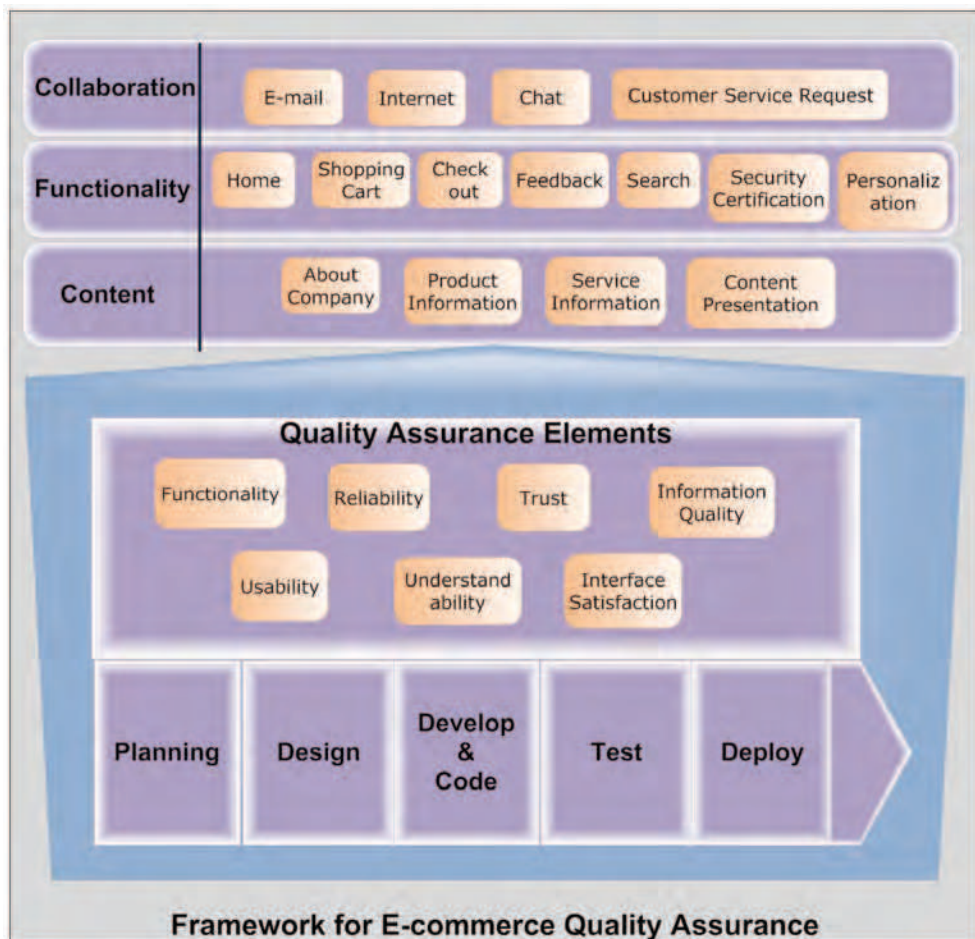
Collaboration
E-mail
Internet
Chat
Customer Service Request

Functionality
Home
Shopping Cart
Check out
Feedback
Search
Security Certification
Personalization

Content
About Company
Product Information
Service Information
Content Presentation

Quality Assurance Elements
Functionality
Reliability
Trust
Information Quality
Usability
Understandability
Interface Satisfaction

Planning
Design
Develop & Code
Test
Deploy

Framework for E-commerce Quality Assurance